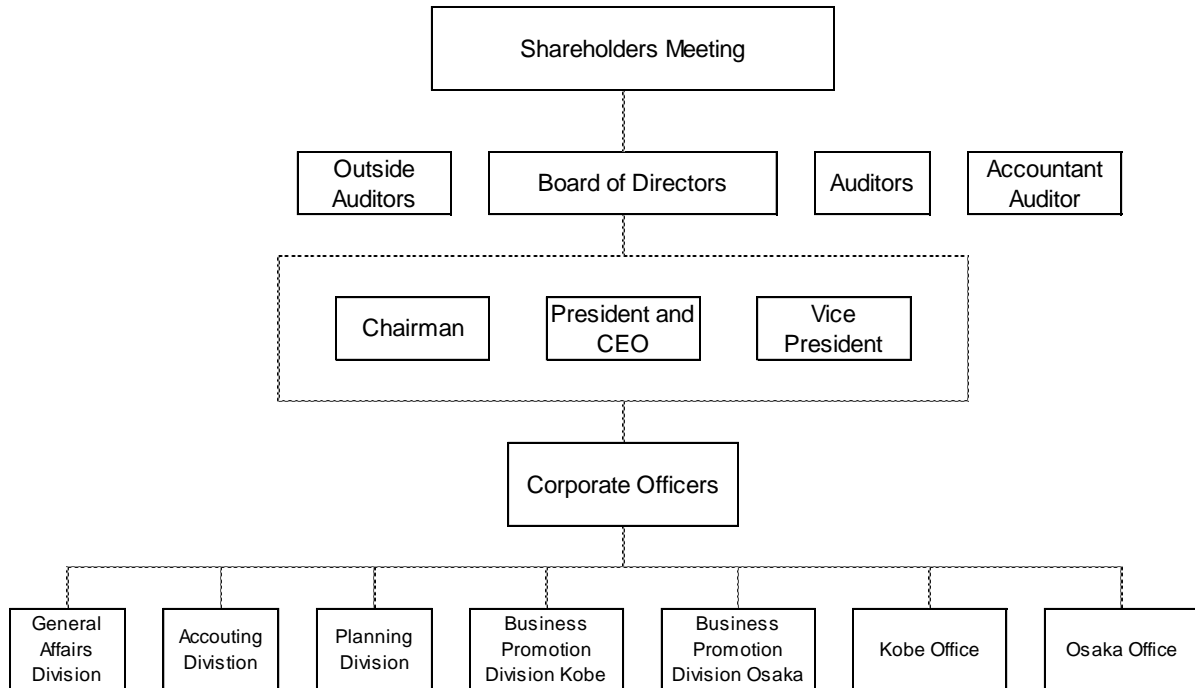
Shareholders Meeting

Outside Auditors

Board of Directors

Auditors

Accountant Auditor

Chairman

President and CEO

Vice President

Corporate Officers

General Affairs Division

Accouting Divistion

Planning Division

Business Promotion Division Kobe

Business Promotion Division Osaka

Kobe Office

Osaka Office